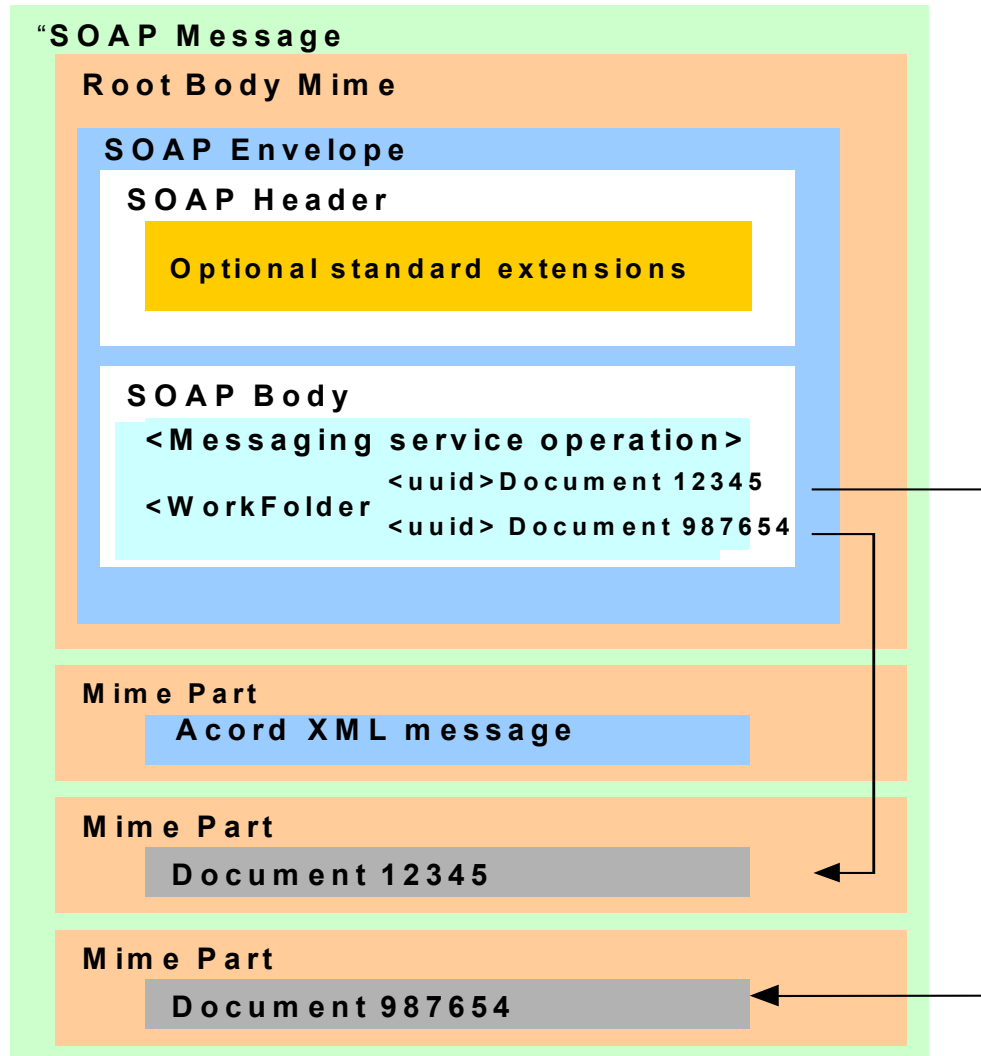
“SOAP Message

Root Body Mime

SOAP Envelope

SOAP Header

Optional standard extensions

SOAP Body

<Messaging service operation>

<WorkFolder

<uuid>Document 12345

<uuid> Document 987654

Mime Part

Acord XML message

Mime Part

Document 12345

Mime Part

Document 987654